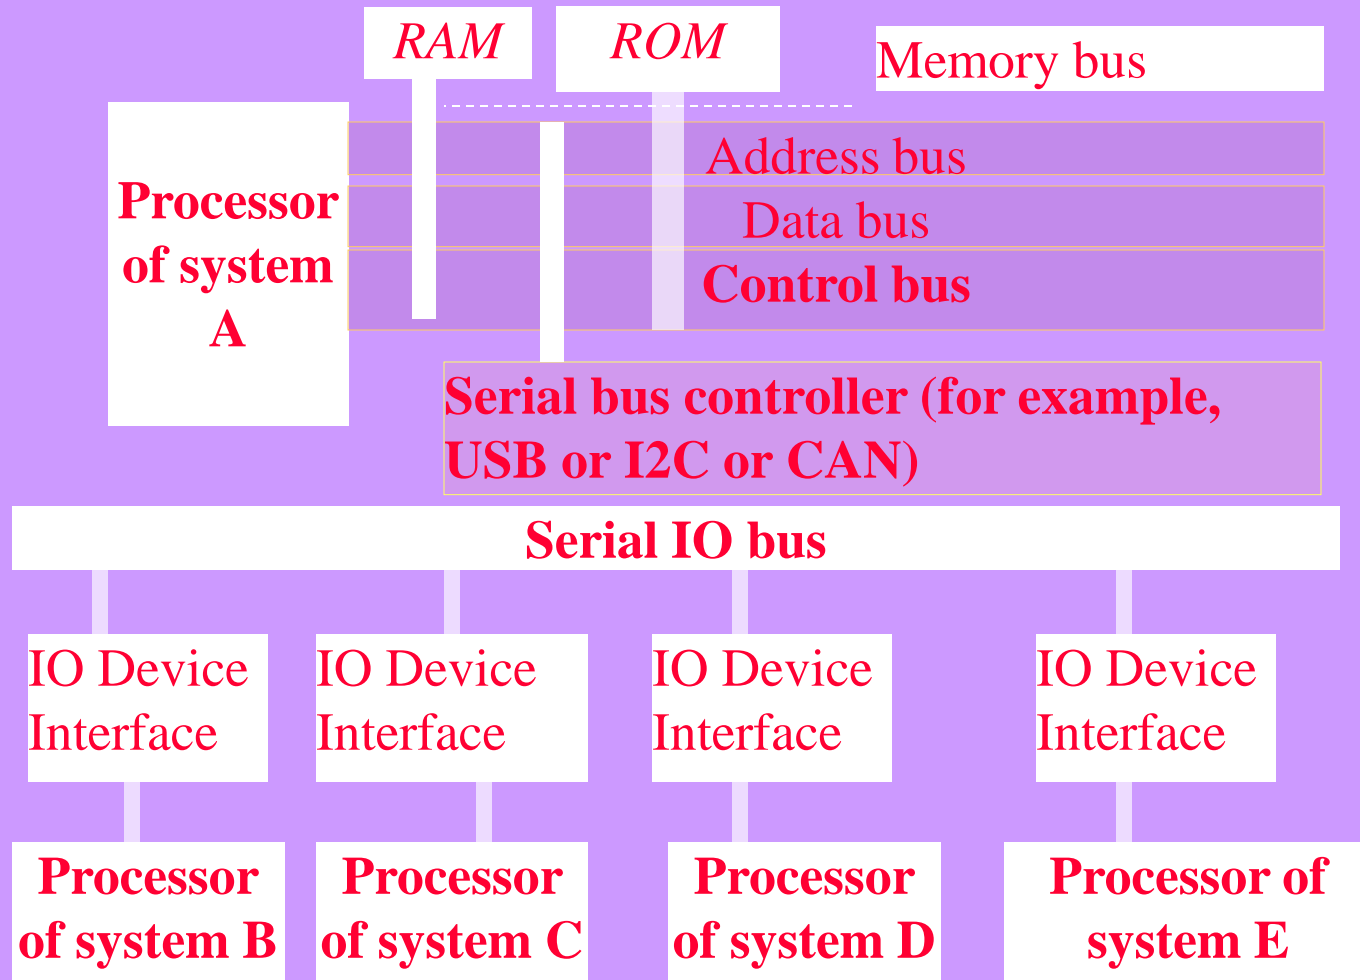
RAM

ROM

Memory bus

Processor of system A

Address bus

Data bus

Control bus

Serial bus controller (for example, USB or I2C or CAN)

Serial IO bus

IO Device Interface

IO Device Interface

IO Device Interface

IO Device Interface

Processor of system B

Processor of system C

Processor of system D

Processor of system E